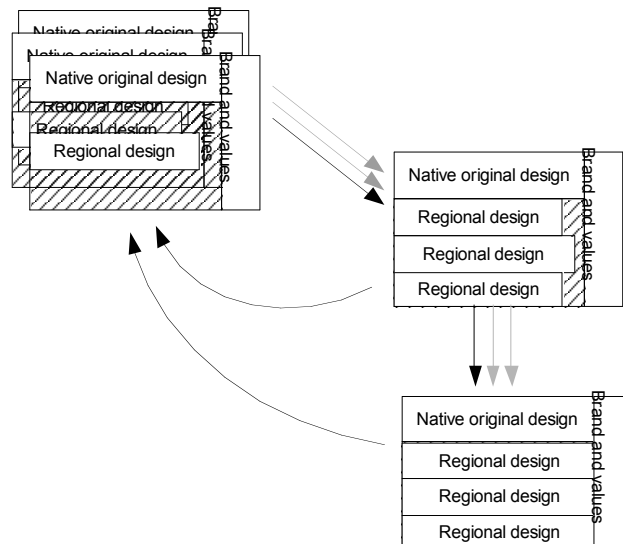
Native original design
Native original design
Native original design
Brand and values
Regional design
Regional design
Regional design

Native original design
Regional design
Regional design
Regional design
Brand and values

Native original design
Regional design
Regional design
Regional design
Brand and values